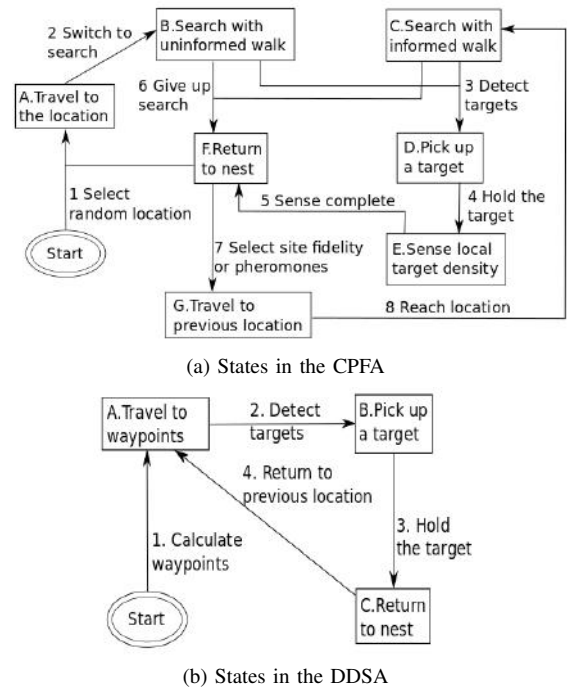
2 Switch to search

B.Search with uninformed walk

C.Search with informed walk

A.Travel to the location

6 Give up search

3 Detect targets

F.Return to nest

D.Pick up a target

1 Select random location

5 Sense complete

4 Hold the target

Start

7 Select site fidelity or pheromones

E.Sense local target density

G.Travel to previous location

8 Reach location

(a) States in the CPFA

A.Travel to waypoints

2. Detect targets

B.Pick up a target

4. Return to previous location

1. Calculate waypoints

3. Hold the target

Start

C.Return to nest

(b) States in the DDSA